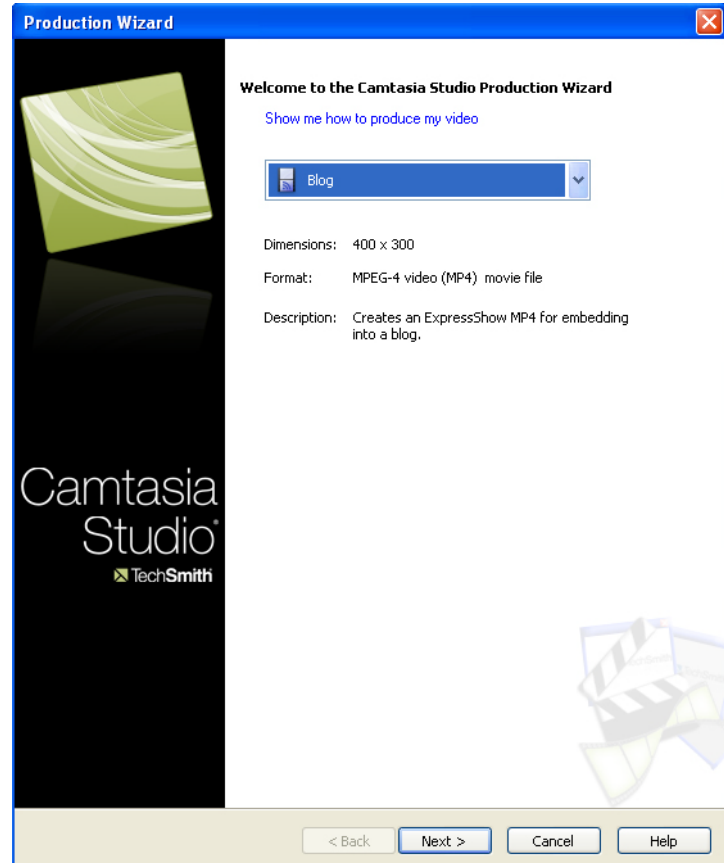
Production Wizard

Welcome to the Camtasia Studio Production Wizard

Show me how to produce my video

Blog

Dimensions: 400 x 300

Format: MPEG-4 video (MP4) movie file

Description: Creates an ExpressShow MP4 for embedding into a blog.

Camtasia Studio®

TechSmith

< Back Next > Cancel Help